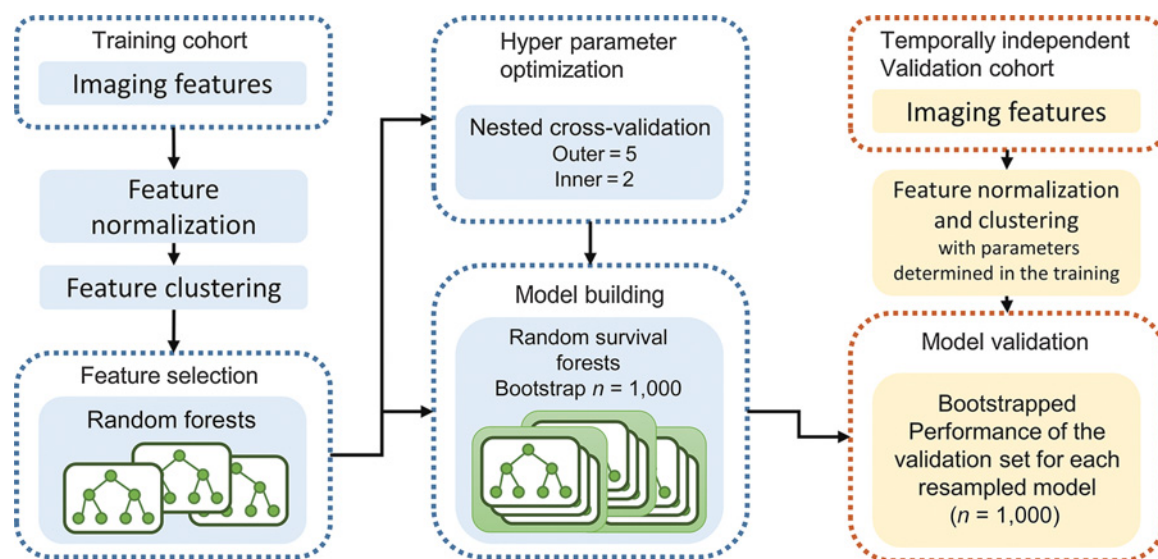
Training cohort

Imaging features

Feature normalization

Feature clustering

Feature selection

Random forests

Hyper parameter optimization

Nested cross-validation
Outer = 5
Inner = 2

Model building

Random survival forests
Bootstrap $n$ = 1,000

Temporally independent Validation cohort

Imaging features

Feature normalization and clustering
with parameters determined in the training

Model validation

Bootstrapped Performance of the validation set for each resampled model
($n$ = 1,000)